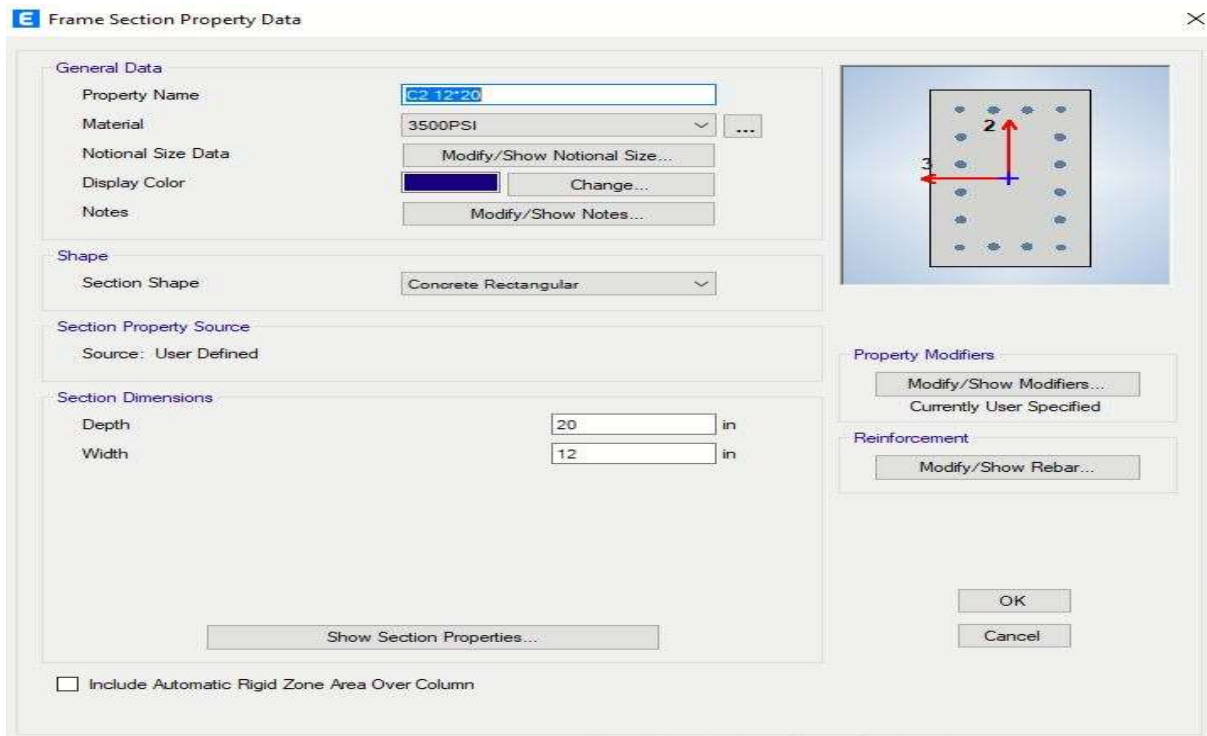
E Frame Section Property Data

×

General Data

Property Name
C2 12*20

Material
3500PSI

...

Notional Size Data
Modify/Show Notional Size...

Display Color
Change...

Notes
Modify/Show Notes...

Shape

Section Shape
Concrete Rectangular

Section Property Source

Source: User Defined

Section Dimensions

Depth
20
in

Width
12
in

Show Section Properties...

2

3

Property Modifiers

Modify/Show Modifiers...

Currently User Specified

Reinforcement

Modify/Show Rebar...

OK

Cancel

Include Automatic Rigid Zone Area Over Column